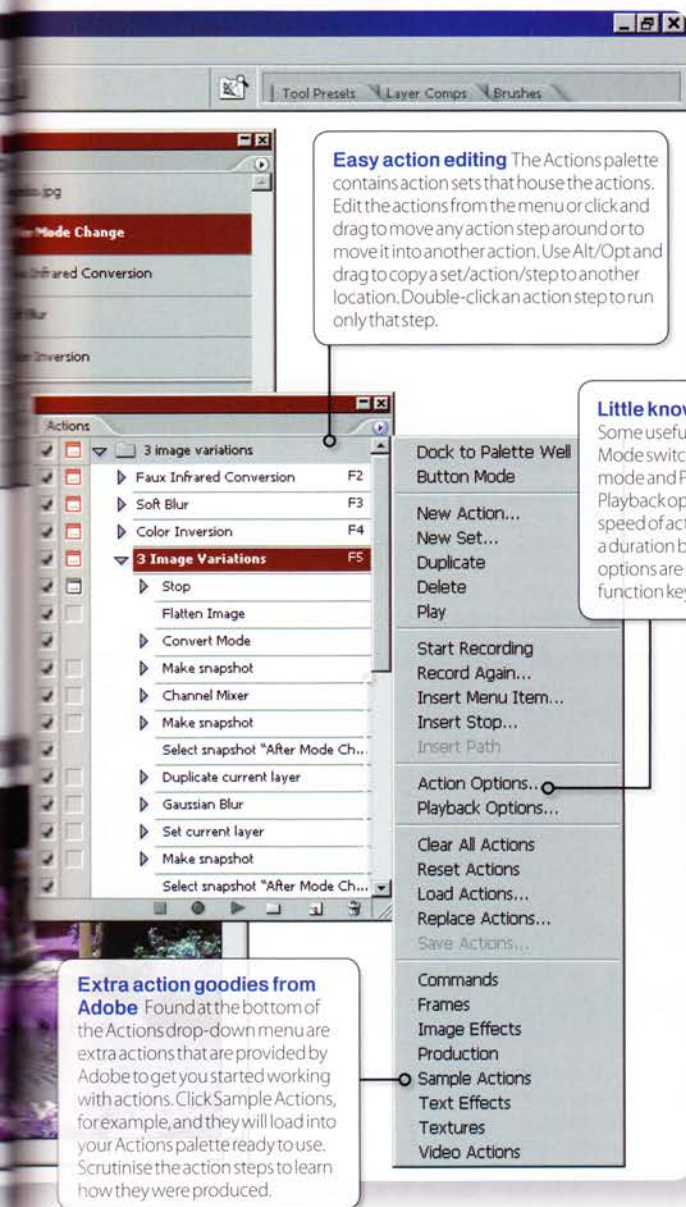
Tool Presets | Layer Comps | Brushes

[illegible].jpg

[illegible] Mode Change

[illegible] Infrared Conversion

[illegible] Blur

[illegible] Inversion

Easy action editing The Actions palette contains action sets that house the actions. Edit the actions from the menu or click and drag to move any action step around or to move it into another action. Use Alt/Opt and drag to copy a set/action/step to another location. Double-click an action step to run only that step.

Little know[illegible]
Some usefu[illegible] Mode switc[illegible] mode and P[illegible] Playback op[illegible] speed of act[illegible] a duration b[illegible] options are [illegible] function key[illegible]

Actions

3 image variations
Faux Infrared Conversion F2
Soft Blur F3
Color Inversion F4
3 Image Variations F5
Stop
Flatten Image
Convert Mode
Make snapshot
Channel Mixer
Make snapshot
Select snapshot "After Mode Ch...
Duplicate current layer
Gaussian Blur
Set current layer
Make snapshot
Select snapshot "After Mode Ch...

Dock to Palette Well
Button Mode
New Action...
New Set...
Duplicate
Delete
Play
Start Recording
Record Again...
Insert Menu Item...
Insert Stop...
Insert Path
Action Options...
Playback Options...
Clear All Actions
Reset Actions
Load Actions...
Replace Actions...
Save Actions...
Commands
Frames
Image Effects
Production
Sample Actions
Text Effects
Textures
Video Actions

Extra action goodies from Adobe Found at the bottom of the Actions drop-down menu are extra actions that are provided by Adobe to get you started working with actions. Click Sample Actions, for example, and they will load into your Actions palette ready to use. Scrutinise the action steps to learn how they were produced.